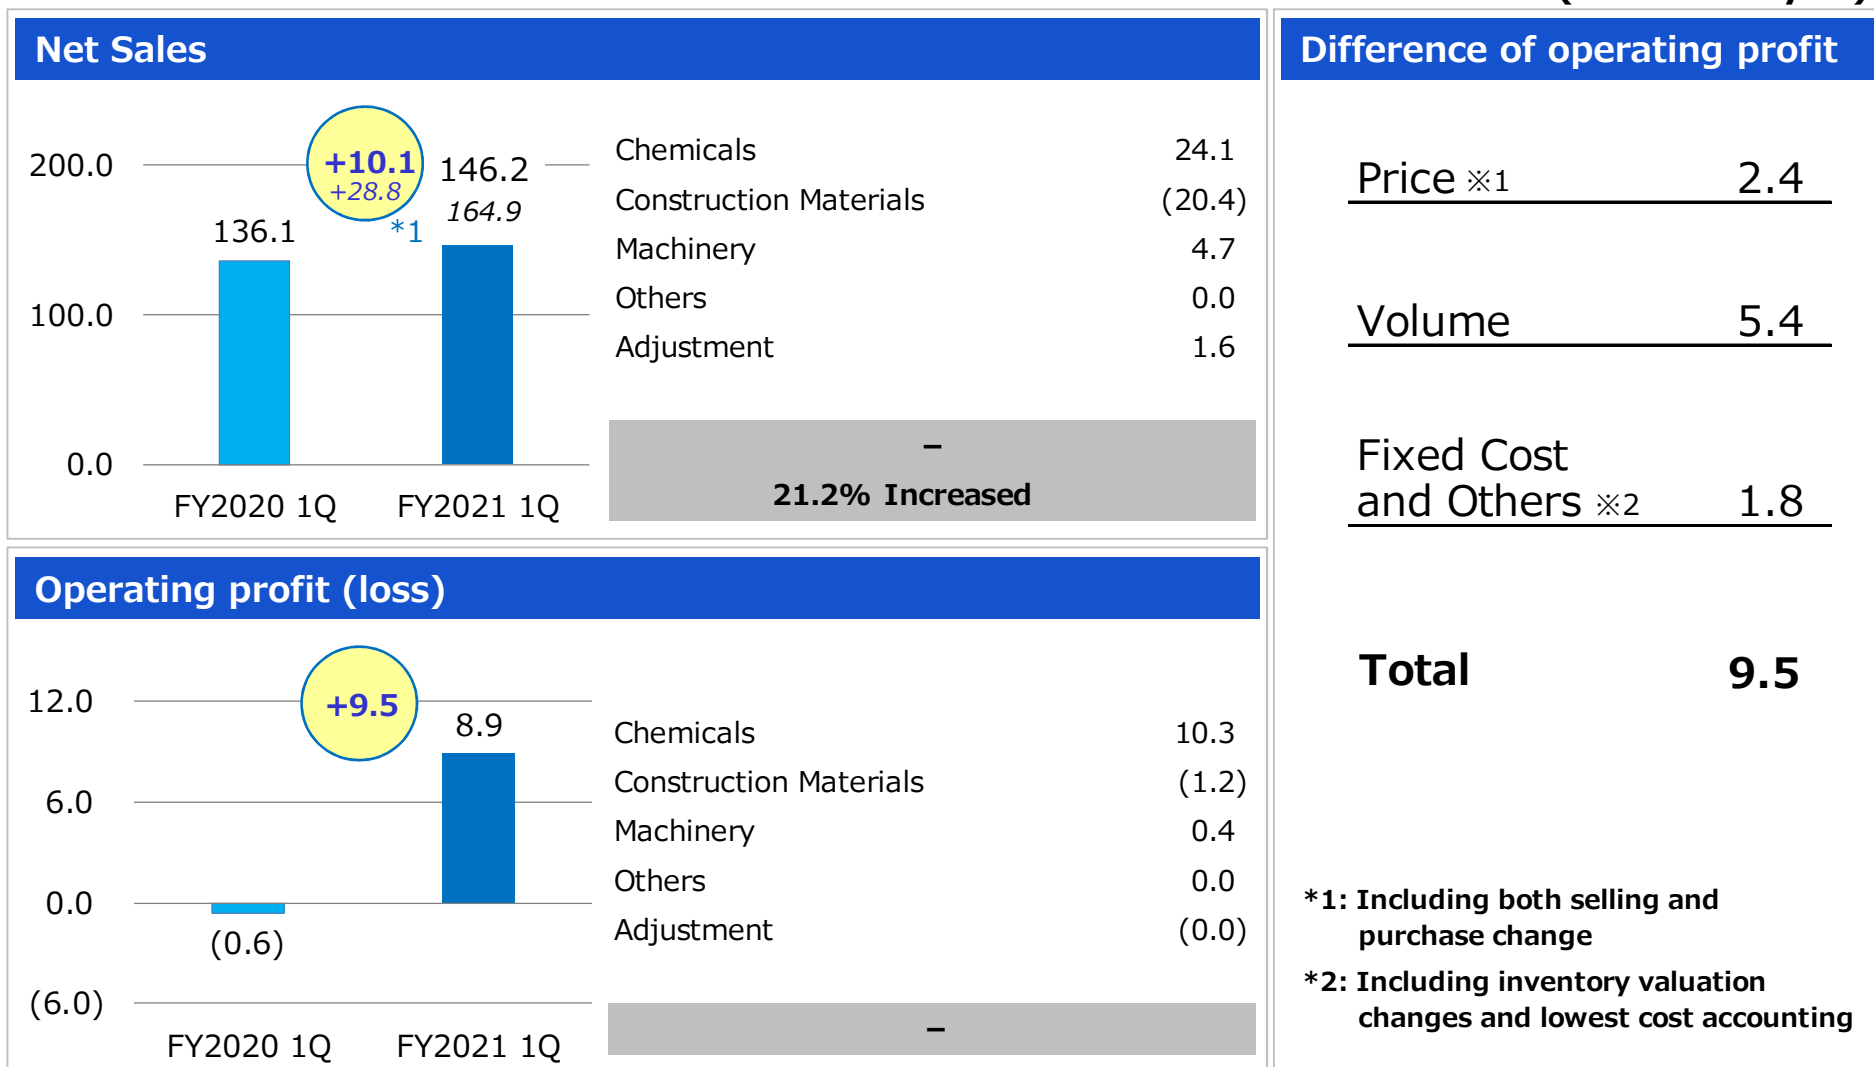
Net Sales

200.0
100.0
0.0

+10.1
+28.8
*1

136.1
146.2
164.9

FY2020 1Q
FY2021 1Q

| Chemicals | 24.1 |
|---|---|
| Construction Materials | (20.4) |
| Machinery | 4.7 |
| Others | 0.0 |
| Adjustment | 1.6 |

–
21.2% Increased

Operating profit (loss)

12.0
6.0
0.0
(6.0)

+9.5

8.9
(0.6)

FY2020 1Q
FY2021 1Q

| Chemicals | 10.3 |
|---|---|
| Construction Materials | (1.2) |
| Machinery | 0.4 |
| Others | 0.0 |
| Adjustment | (0.0) |

–

Difference of operating profit

Price ※1 2.4

Volume 5.4

Fixed Cost and Others ※2 1.8

Total 9.5

*1: Including both selling and purchase change

*2: Including inventory valuation changes and lowest cost accounting